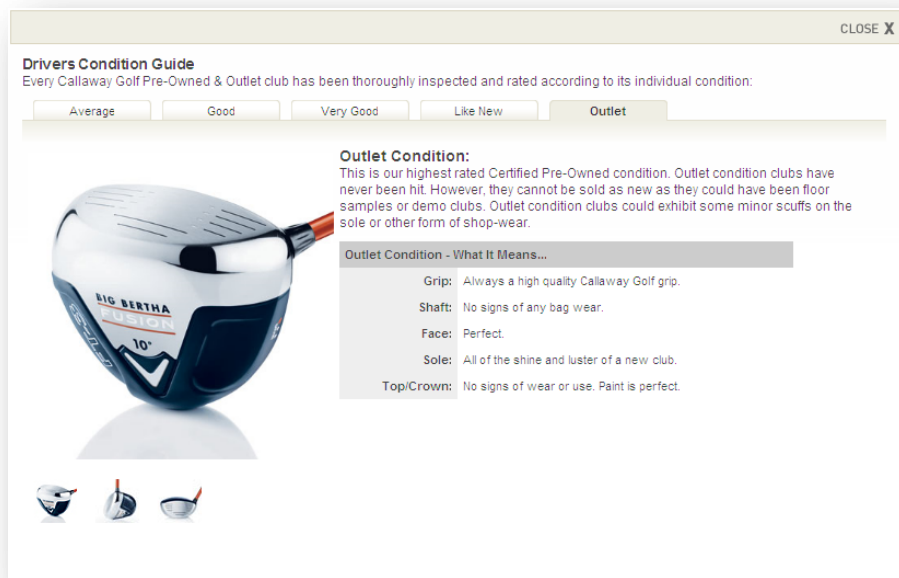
CLOSE X

Drivers Condition Guide
Every Callaway Golf Pre-Owned & Outlet club has been thoroughly inspected and rated according to its individual condition:

Average | Good | Very Good | Like New | Outlet

BIG BERTHA FUSION 10°

Outlet Condition:
This is our highest rated Certified Pre-Owned condition. Outlet condition clubs have never been hit. However, they cannot be sold as new as they could have been floor samples or demo clubs. Outlet condition clubs could exhibit some minor scuffs on the sole or other form of shop-wear.

| Outlet Condition - What It Means... | |
|---|---|
| Grip: | Always a high quality Callaway Golf grip. |
| Shaft: | No signs of any bag wear. |
| Face: | Perfect. |
| Sole: | All of the shine and luster of a new club. |
| Top/Crown: | No signs of wear or use. Paint is perfect. |